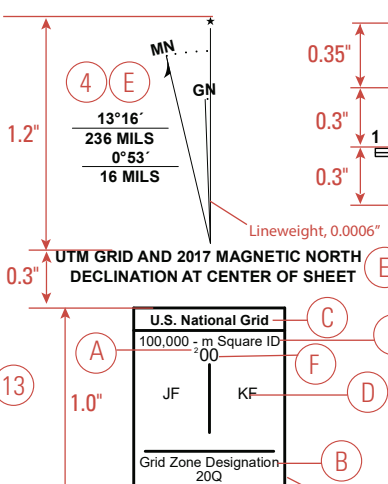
MN
GN
4 E
13°16´
236 MILS
0°53´
16 MILS
1.2"
0.35"
0.3"
1
0.3"
Lineweight, 0.0006"
0.3"
UTM GRID AND 2017 MAGNETIC NORTH DECLINATION AT CENTER OF SHEET
E
13
1.0"
U.S. National Grid
C
A
100,000 - m Square ID
$^{2}00$
F
JF
KF
D
Grid Zone Designation
20Q
B